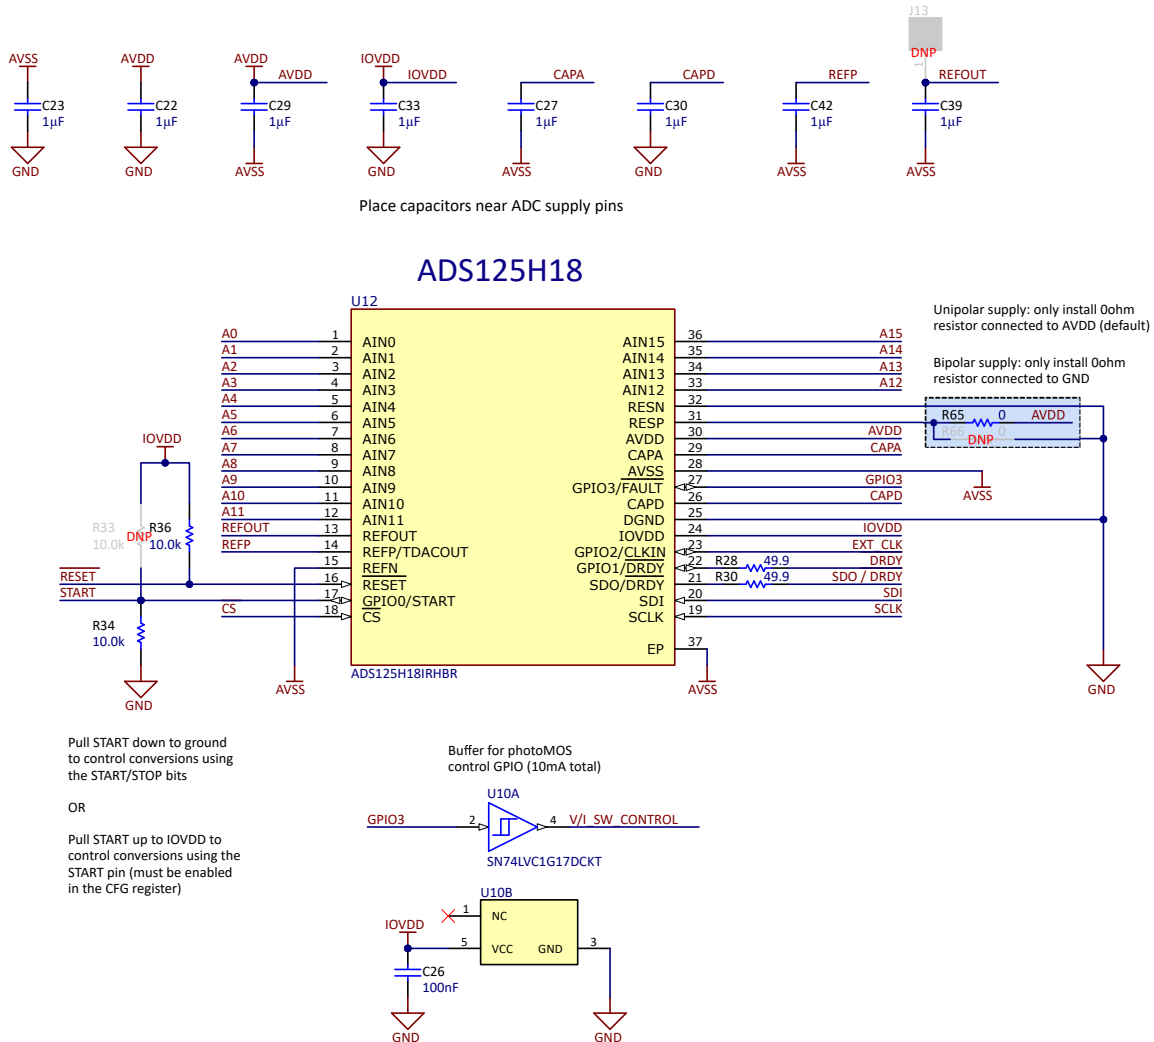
J13
DNP

AVSS
C23
1µF
GND

AVDD
C22
1µF
GND

AVDD
AVDD
C29
1µF
AVSS

IOVDD
IOVDD
C33
1µF
GND

CAPA
C27
1µF
AVSS

CAPD
C30
1µF
GND

REFP
C42
1µF
AVSS

REFOUT
C39
1µF
AVSS

Place capacitors near ADC supply pins

ADS125H18

U12

A0 1 AIN0
A1 2 AIN1
A2 3 AIN2
A3 4 AIN3
A4 5 AIN4
A5 6 AIN5
A6 7 AIN6
A7 8 AIN7
A8 9 AIN8
A9 10 AIN9
A10 11 AIN10
A11 12 AIN11
REFOUT 13 REFOUT
REFP 14 REFP/TDACOUT
15 REFN
RESET 16 RESET
START 17 GPIO0/START
CS 18 CS

AIN15 36 A15
AIN14 35 A14
AIN13 34 A13
AIN12 33 A12
RESN 32
RESP 31
AVDD 30 AVDD
CAPA 29 CAPA
AVSS 28
GPIO3/FAULT 27 GPIO3
CAPD 26 CAPD
DGND 25
IOVDD 24 IOVDD
GPIO2/CLKIN 23 EXT_CLK
GPIO1/DRDY 22 R28 49.9 DRDY
SDO/DRDY 21 R30 49.9 SDO / DRDY
SDI 20 SDI
SCLK 19 SCLK
EP 37

ADS125H18IRHBR

AVSS
AVSS
AVSS
GND

Unipolar supply: only install 0ohm resistor connected to AVDD (default)

Bipolar supply: only install 0ohm resistor connected to GND

R65 0 AVDD
R66 0
DNP

IOVDD
R33
10.0k
DNP
R36
10.0k
R34
10.0k
GND

Pull START down to ground to control conversions using the START/STOP bits

OR

Pull START up to IOVDD to control conversions using the START pin (must be enabled in the CFG register)

Buffer for photoMOS control GPIO (10mA total)

U10A
GPIO3 2 4 V/I_SW_CONTROL
SN74LVC1G17DCKT

U10B
1 NC
IOVDD
5 VCC GND 3
C26
100nF
GND
GND